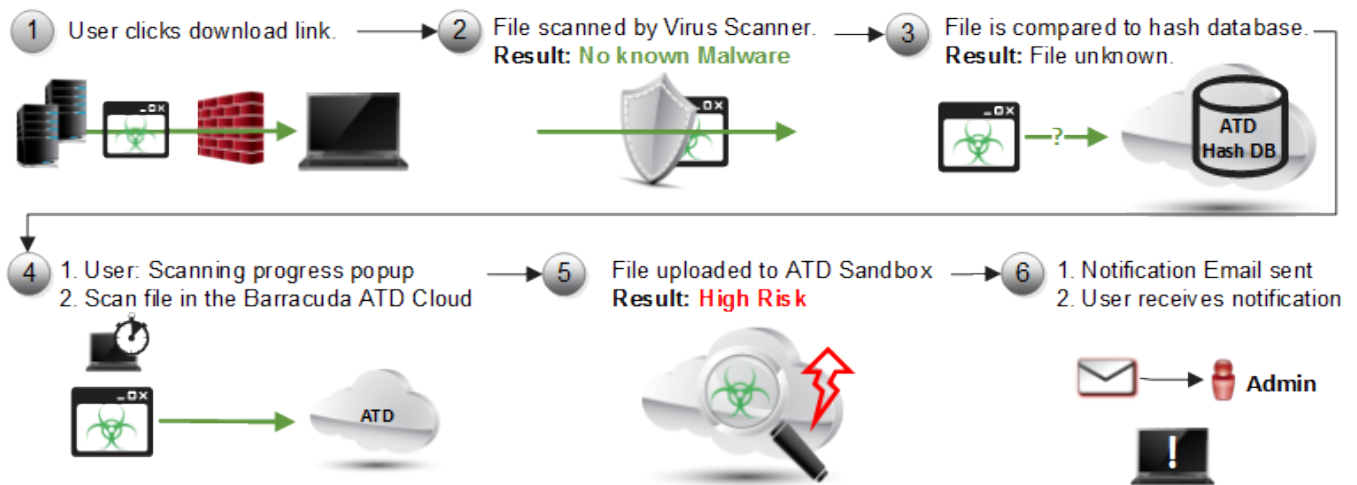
1 User clicks download link.

2 File scanned by Virus Scanner.
**Result:** No known Malware

3 File is compared to hash database.
**Result:** File unknown.

?

ATD
Hash DB

4 1. User: Scanning progress popup
2. Scan file in the Barracuda ATD Cloud

ATD

5 File uploaded to ATD Sandbox
**Result:** High Risk

6 1. Notification Email sent
2. User receives notification

Admin

!